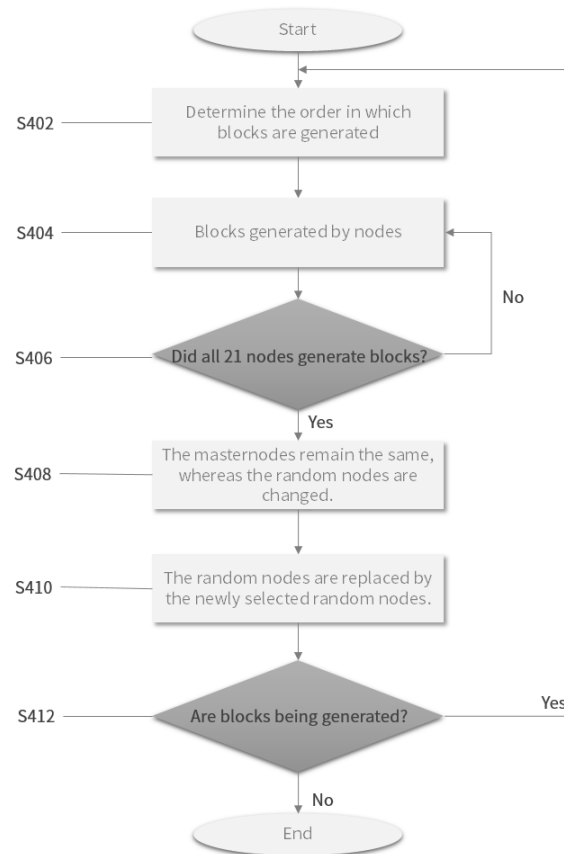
Start

S402

Determine the order in which blocks are generated

S404

Blocks generated by nodes

No

S406

Did all 21 nodes generate blocks?

Yes

S408

The masternodes remain the same, whereas the random nodes are changed.

S410

The random nodes are replaced by the newly selected random nodes.

S412

Are blocks being generated?

Yes

No

End